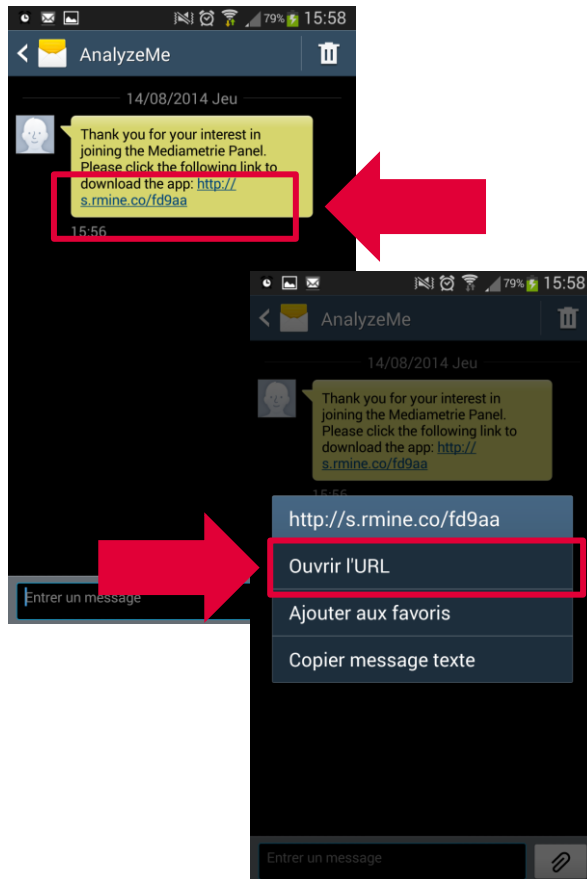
79% 15:58

AnalyzeMe

14/08/2014 Jeu

Thank you for your interest in joining the Mediametrie Panel. Please click the following link to download the app: http://s.rmine.co/fd9aa

15:56

Entrer un message

79% 15:58

AnalyzeMe

14/08/2014 Jeu

Thank you for your interest in joining the Mediametrie Panel. Please click the following link to download the app: http://s.rmine.co/fd9aa

15:56

http://s.rmine.co/fd9aa

Ouvrir l'URL

Ajouter aux favoris

Copier message texte

Entrer un message